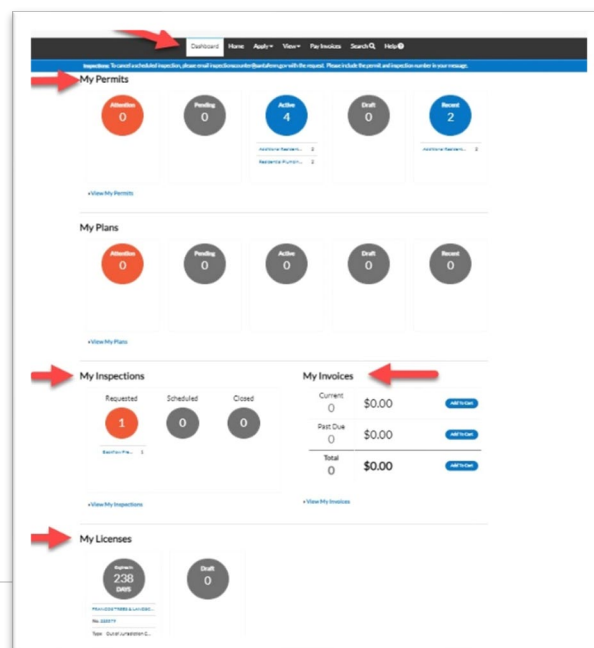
Dashboard Home Apply▾ View▾ Pay Invoices Search Help

Inspections: To cancel a scheduled inspection, please email inspections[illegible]@santafenm.gov with the request. Please include the permit and inspection number in your message.

My Permits

Attention
0

Pending
0

Active
4

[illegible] 2
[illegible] 2

Draft
0

Recent
2

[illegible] 2

+View My Permits

My Plans

Attention
0

Pending
0

Active
0

Draft
0

Recent
0

+View My Plans

My Inspections

Requested
1

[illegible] 1

Scheduled
0

Closed
0

+View My Inspections

My Invoices

Current
0
$0.00
Add To Cart

Past Due
0
$0.00
Add To Cart

Total
0
$0.00
Add To Cart

+View My Invoices

My Licenses

Expires in
238
DAYS

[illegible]
No. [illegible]
Type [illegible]

Draft
0